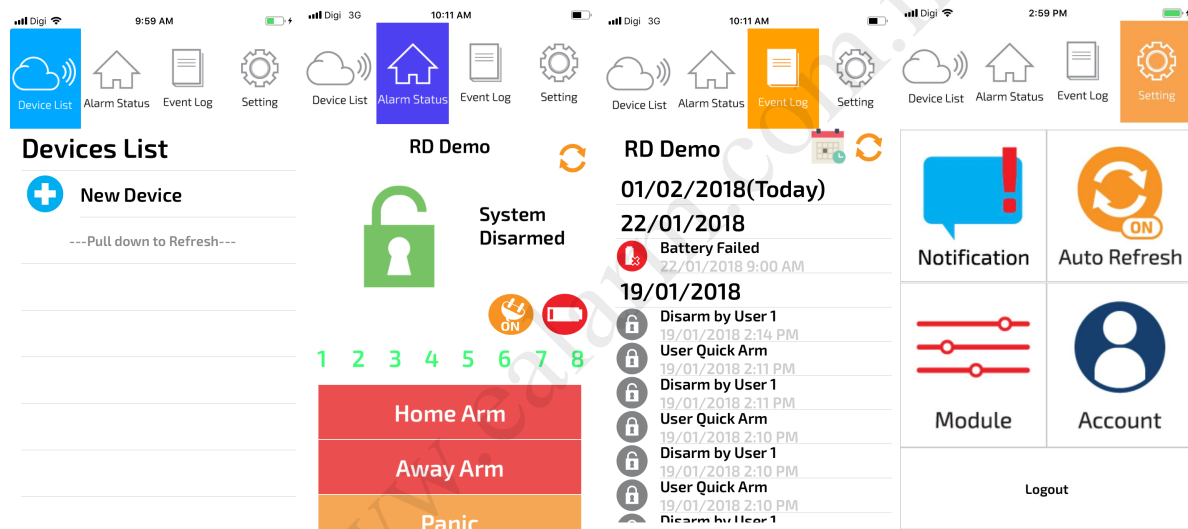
Digi 9:59 AM

Device List
Alarm Status
Event Log
Setting

Devices List

New Device

---Pull down to Refresh---

Digi 3G 10:11 AM

Device List
Alarm Status
Event Log
Setting

RD Demo

System Disarmed

ON

1 2 3 4 5 6 7 8

Home Arm

Away Arm

Panic

Digi 3G 10:11 AM

Device List
Alarm Status
Event Log
Setting

RD Demo

01/02/2018(Today)

22/01/2018

Battery Failed
22/01/2018 9:00 AM

19/01/2018

Disarm by User 1
19/01/2018 2:14 PM

User Quick Arm
19/01/2018 2:11 PM

Disarm by User 1
19/01/2018 2:11 PM

User Quick Arm
19/01/2018 2:10 PM

Disarm by User 1
19/01/2018 2:10 PM

User Quick Arm
19/01/2018 2:10 PM

Disarm by User 1

Digi 2:59 PM

Device List
Alarm Status
Event Log
Setting

Notification

ON
Auto Refresh

Module

Account

Logout

www.e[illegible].com.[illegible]